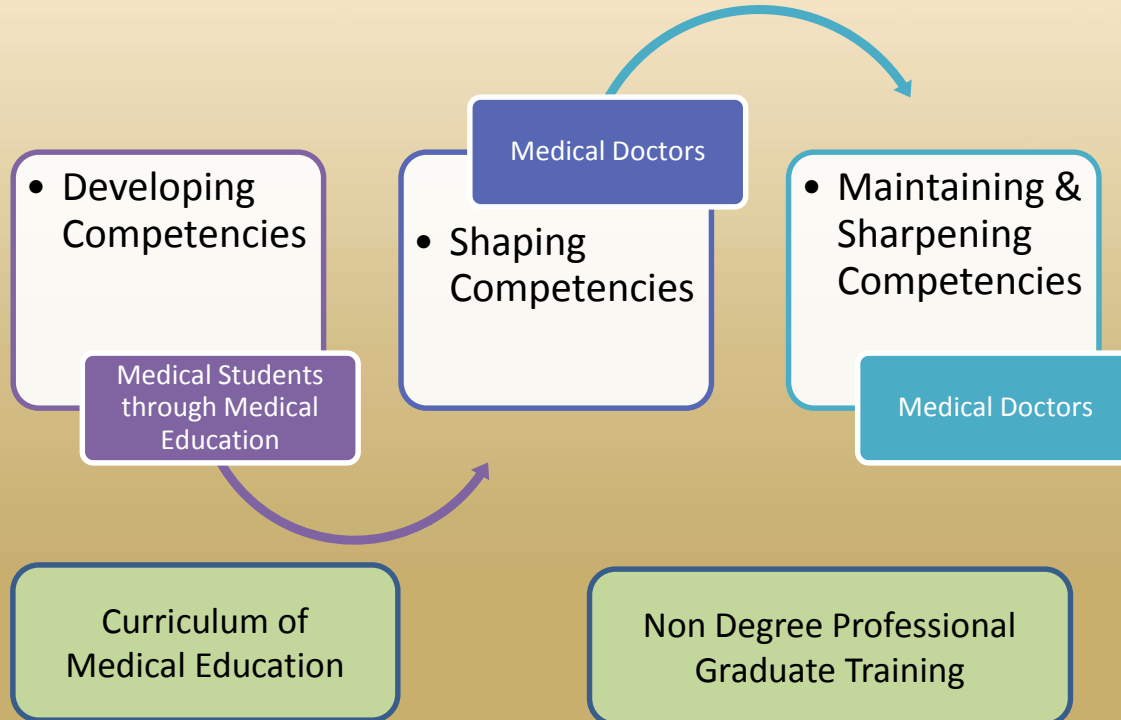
• Developing Competencies

Medical Students through Medical Education

Medical Doctors

• Shaping Competencies

• Maintaining & Sharpening Competencies

Medical Doctors

Curriculum of Medical Education

Non Degree Professional Graduate Training